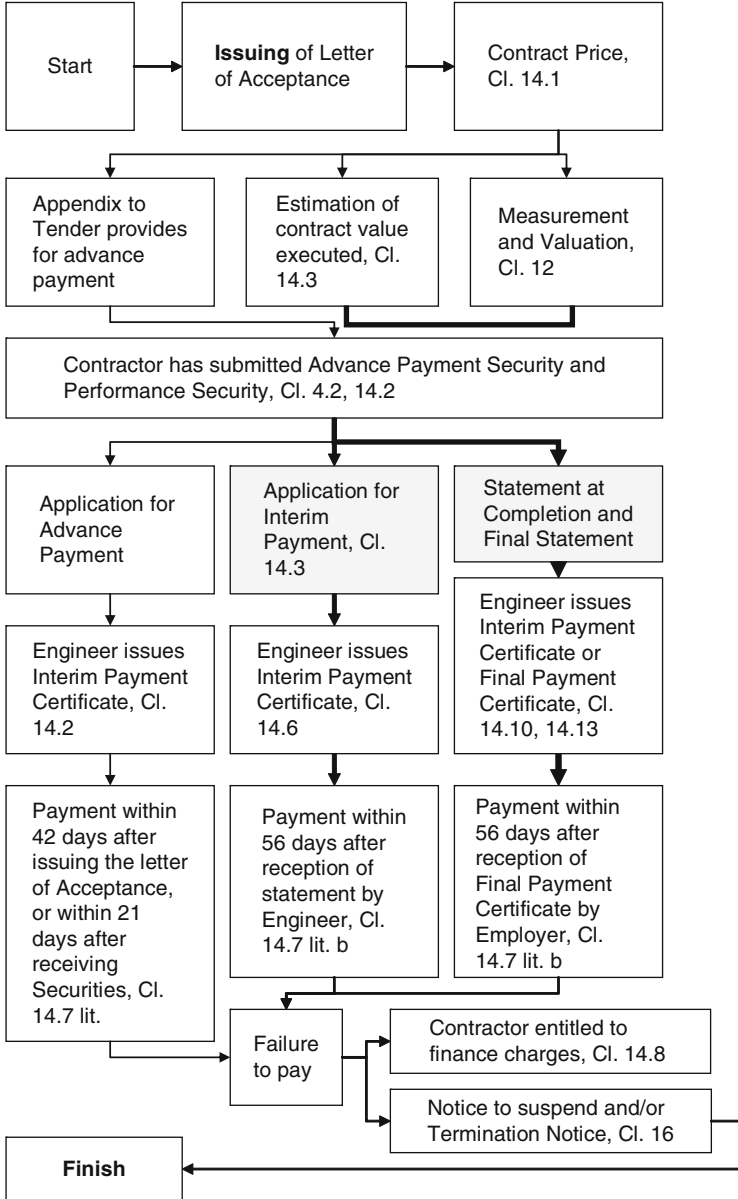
Start

**Issuing** of Letter of Acceptance

Contract Price, Cl. 14.1

Appendix to Tender provides for advance payment

Estimation of contract value executed, Cl. 14.3

Measurement and Valuation, Cl. 12

Contractor has submitted Advance Payment Security and Performance Security, Cl. 4.2, 14.2

Application for Advance Payment

Application for Interim Payment, Cl. 14.3

Statement at Completion and Final Statement

Engineer issues Interim Payment Certificate, Cl. 14.2

Engineer issues Interim Payment Certificate, Cl. 14.6

Engineer issues Interim Payment Certificate or Final Payment Certificate, Cl. 14.10, 14.13

Payment within 42 days after issuing the letter of Acceptance, or within 21 days after receiving Securities, Cl. 14.7 lit.

Payment within 56 days after reception of statement by Engineer, Cl. 14.7 lit. b

Payment within 56 days after reception of Final Payment Certificate by Employer, Cl. 14.7 lit. b

Failure to pay

Contractor entitled to finance charges, Cl. 14.8

Notice to suspend and/or Termination Notice, Cl. 16

**Finish**